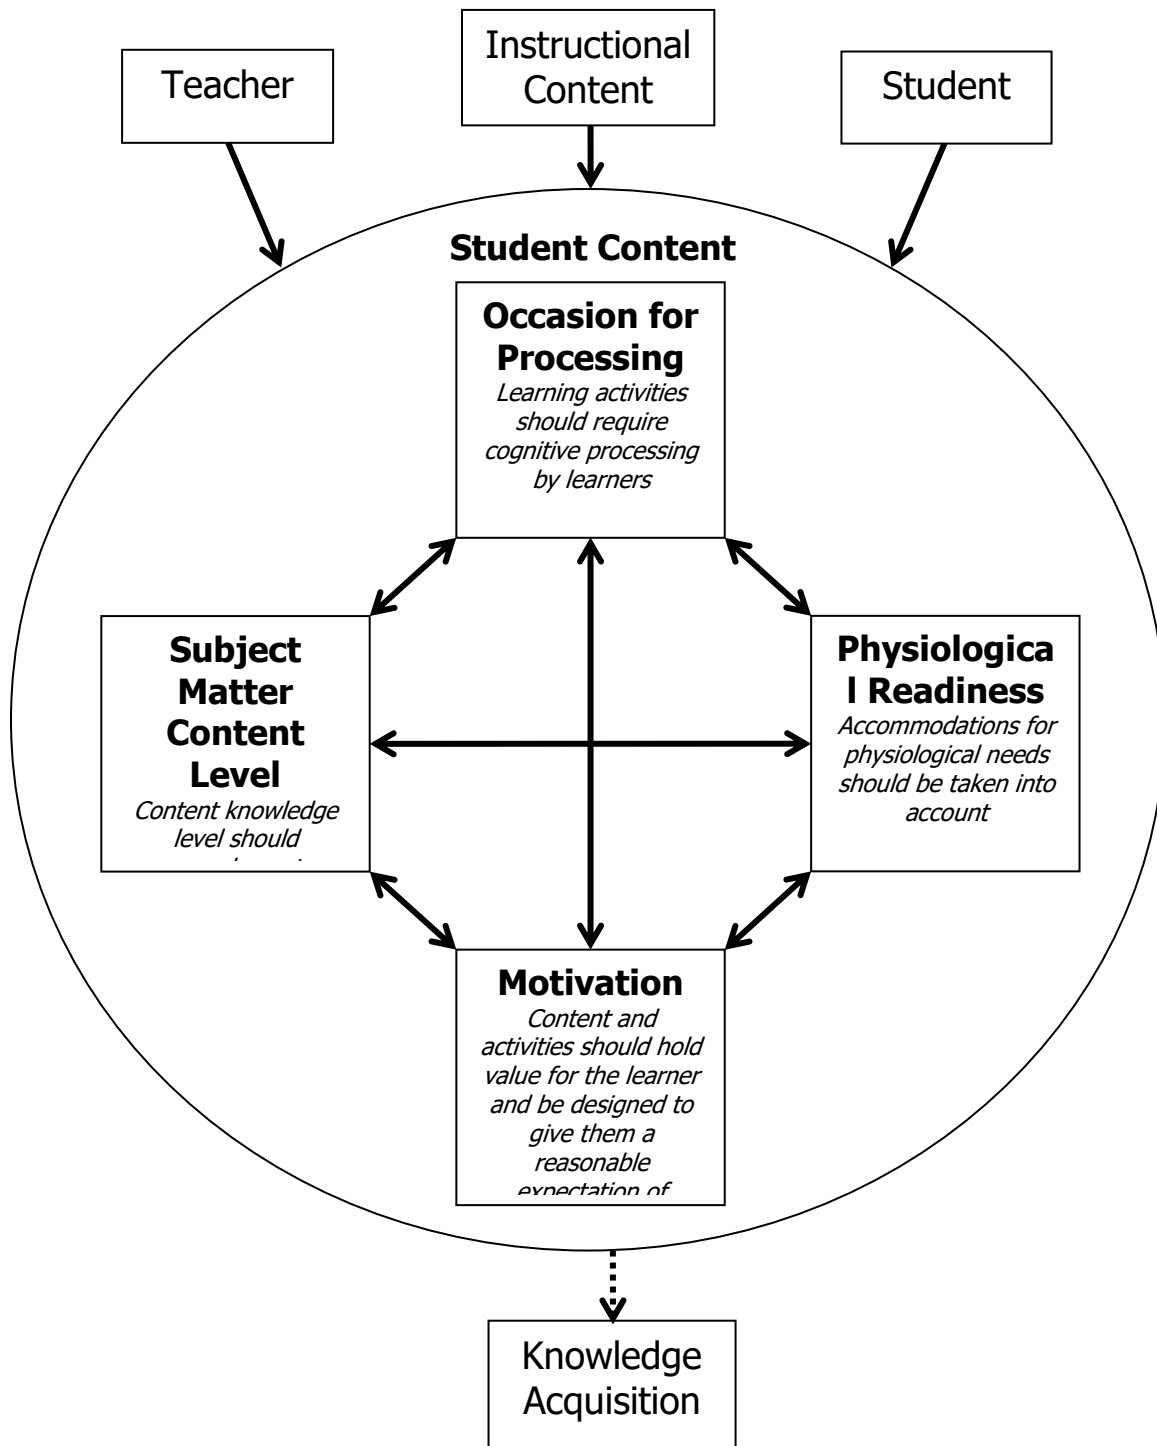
Teacher

Instructional Content

Student

Student Content

Occasion for Processing
Learning activities should require cognitive processing by learners

Subject Matter Content Level
Content knowledge level should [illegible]

Physiologica l Readiness
Accommodations for physiological needs should be taken into account

Motivation
Content and activities should hold value for the learner and be designed to give them a reasonable expectation of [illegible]

Knowledge Acquisition